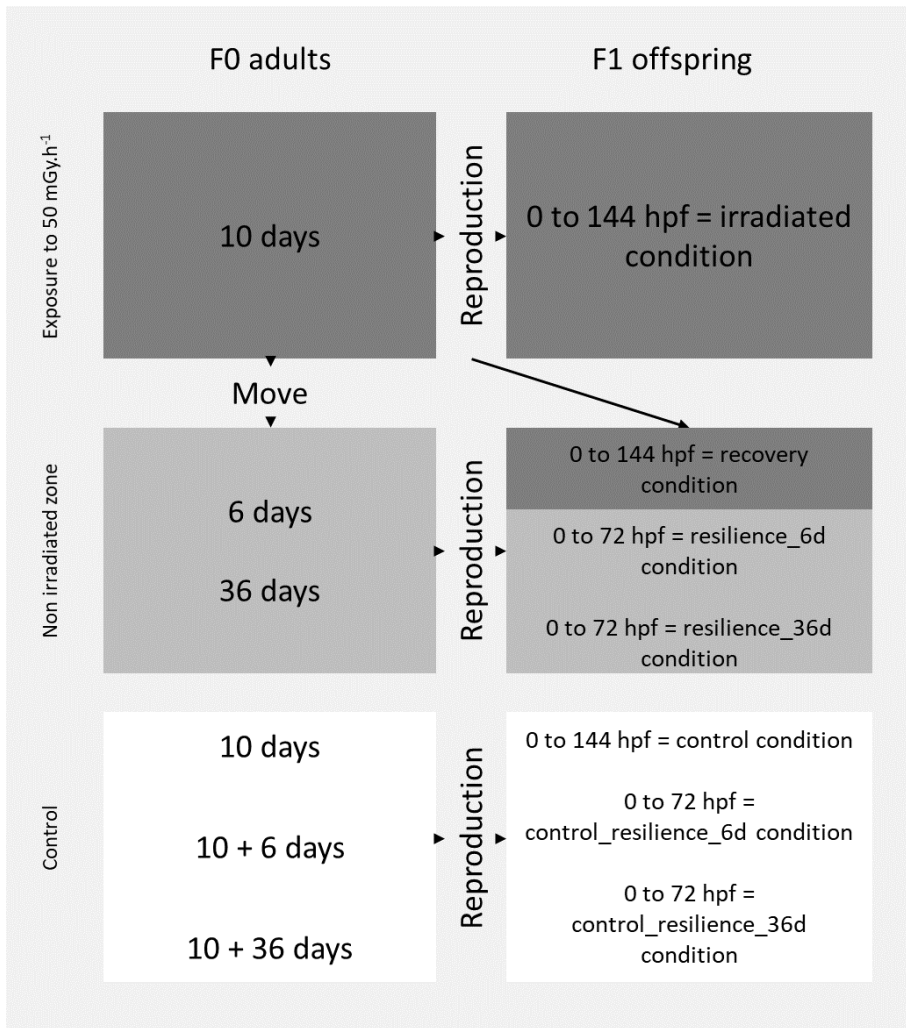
F0 adults

F1 offspring

Exposure to 50 mGy.h$^{-1}$

10 days

Reproduction

0 to 144 hpf = irradiated condition

Move

Non irradiated zone

6 days

36 days

Reproduction

0 to 144 hpf = recovery condition

0 to 72 hpf = resilience_6d condition

0 to 72 hpf = resilience_36d condition

Control

10 days

10 + 6 days

10 + 36 days

Reproduction

0 to 144 hpf = control condition

0 to 72 hpf = control_resilience_6d condition

0 to 72 hpf = control_resilience_36d condition